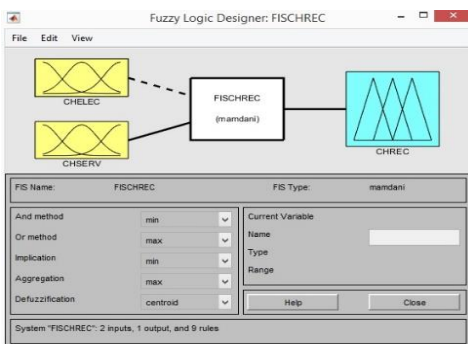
Fuzzy Logic Designer: FISCHREC

File Edit View

CHELEC

CHSERV

FISCHREC

(mamdani)

CHREC

FIS Name: FISCHREC

FIS Type: mamdani

And method min

Or method max

Implication min

Aggregation max

Defuzzification centroid

Current Variable

Name

Type

Range

Help

Close

System "FISCHREC": 2 inputs, 1 output, and 9 rules